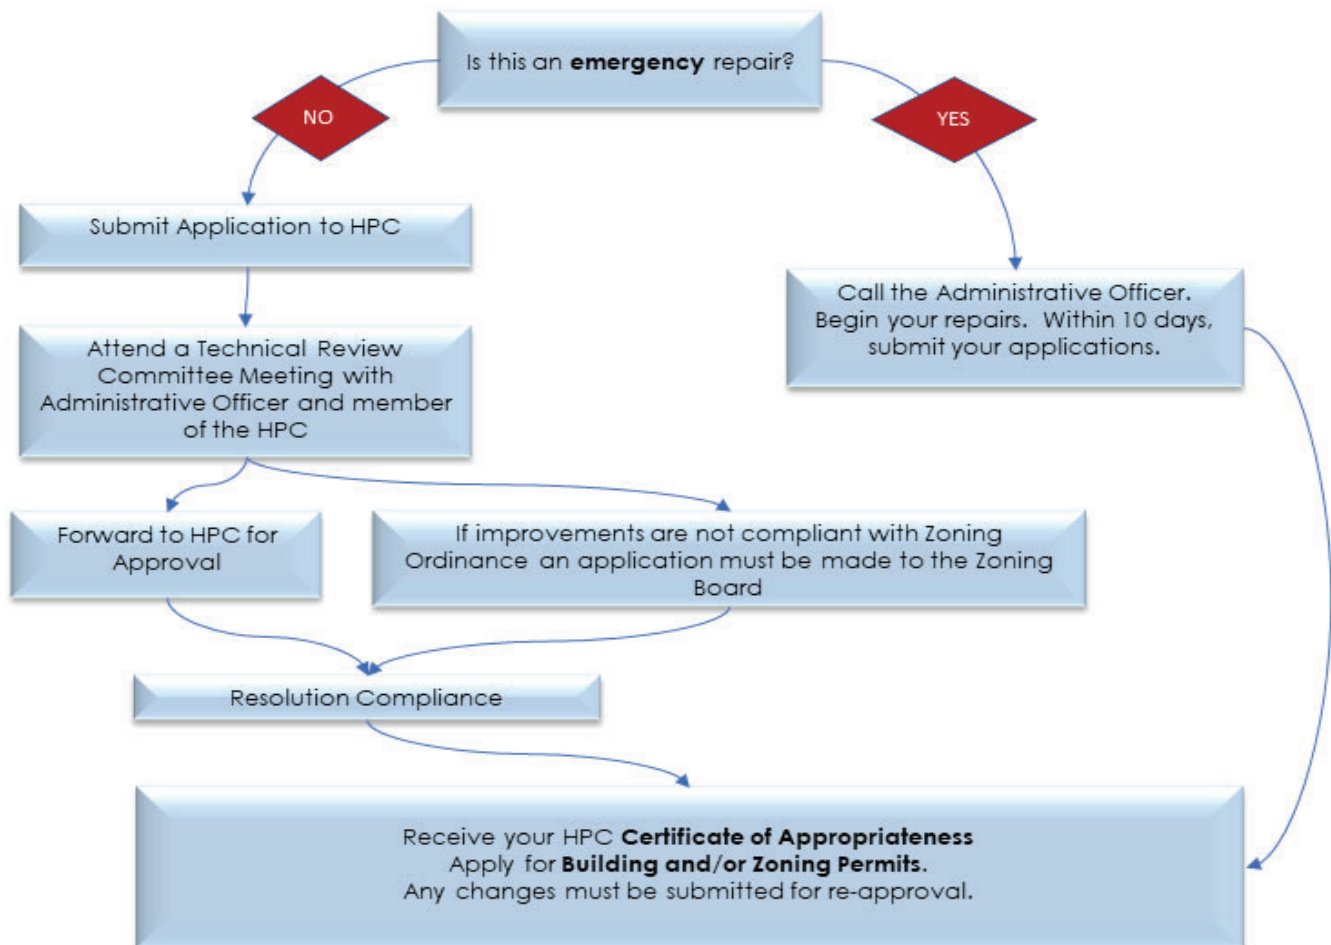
Is this an **emergency** repair?

NO

YES

Submit Application to HPC

Call the Administrative Officer. Begin your repairs. Within 10 days, submit your applications.

Attend a Technical Review Committee Meeting with Administrative Officer and member of the HPC

Forward to HPC for Approval

If improvements are not compliant with Zoning Ordinance an application must be made to the Zoning Board

Resolution Compliance

Receive your HPC **Certificate of Appropriateness**
Apply for **Building and/or Zoning Permits.**
Any changes must be submitted for re-approval.